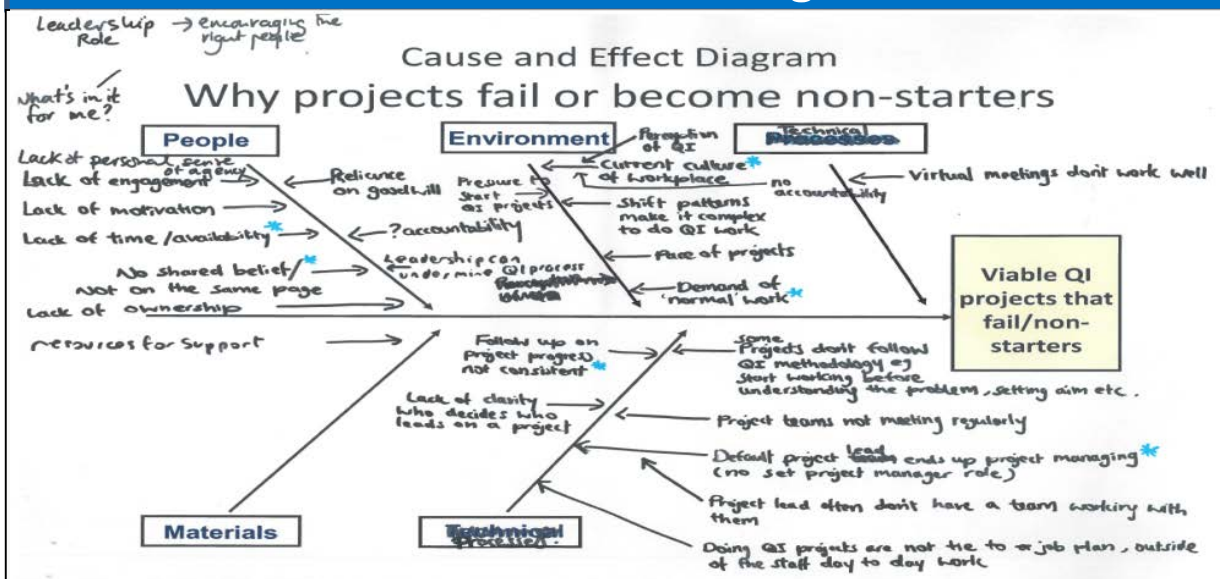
Leadership Role → encouraging the right people

What's in it for me?

Cause and Effect Diagram

Why projects fail or become non-starters

People

Environment

Technical Processes

Lack of personal sense of agency

Lack of engagement

Lack of motivation

Lack of time/availability *

No shared belief/ not on the same page *

Lack of ownership

resources for support

Reliance on goodwill

?accountability

Leadership can undermine QI process

Perception of QI

Current culture * of workplace

Pressure to start QI projects

no accountability

Shift patterns make it complex to do QI work

Pace of projects

Demand of 'normal' work *

Virtual meetings don't work well

Viable QI projects that fail/non-starters

Follow up on project progress not consistent *

Lack of clarity who decides who leads on a project

Some Projects don't follow QI methodology eg start working before understanding the problem, setting aim etc.

Project teams not meeting regularly

Default project lead ends up project managing * (no set project manager role)

Project lead often don't have a team working with them

Doing QI projects are not tie to a job plan, outside of the staff day to day work

Materials

Technical Processes